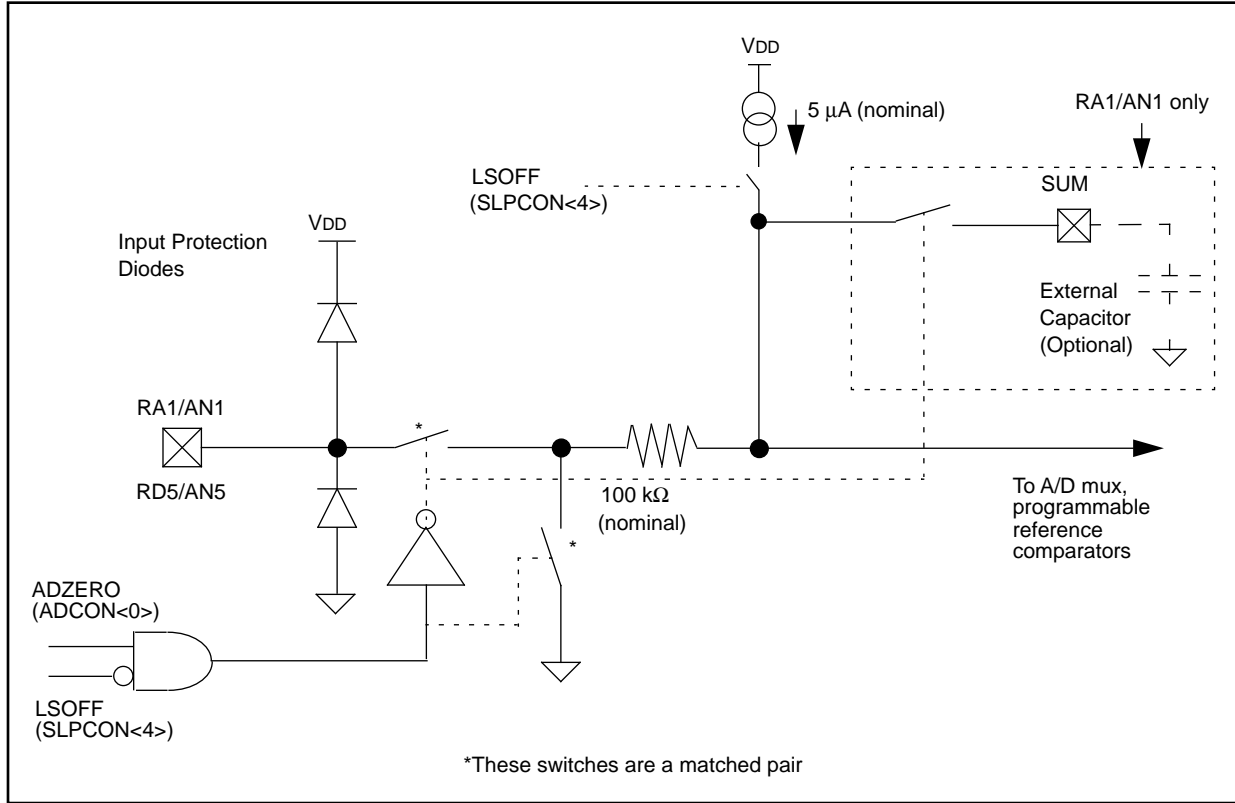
VDD

5 µA (nominal)

RA1/AN1 only

LSOFF
(SLPCON<4>)

SUM

VDD

Input Protection
Diodes

External
Capacitor
(Optional)

RA1/AN1

*

RD5/AN5

100 kΩ
(nominal)

*

To A/D mux,
programmable
reference
comparators

ADZERO
(ADCON<0>)

LSOFF
(SLPCON<4>)

*These switches are a matched pair